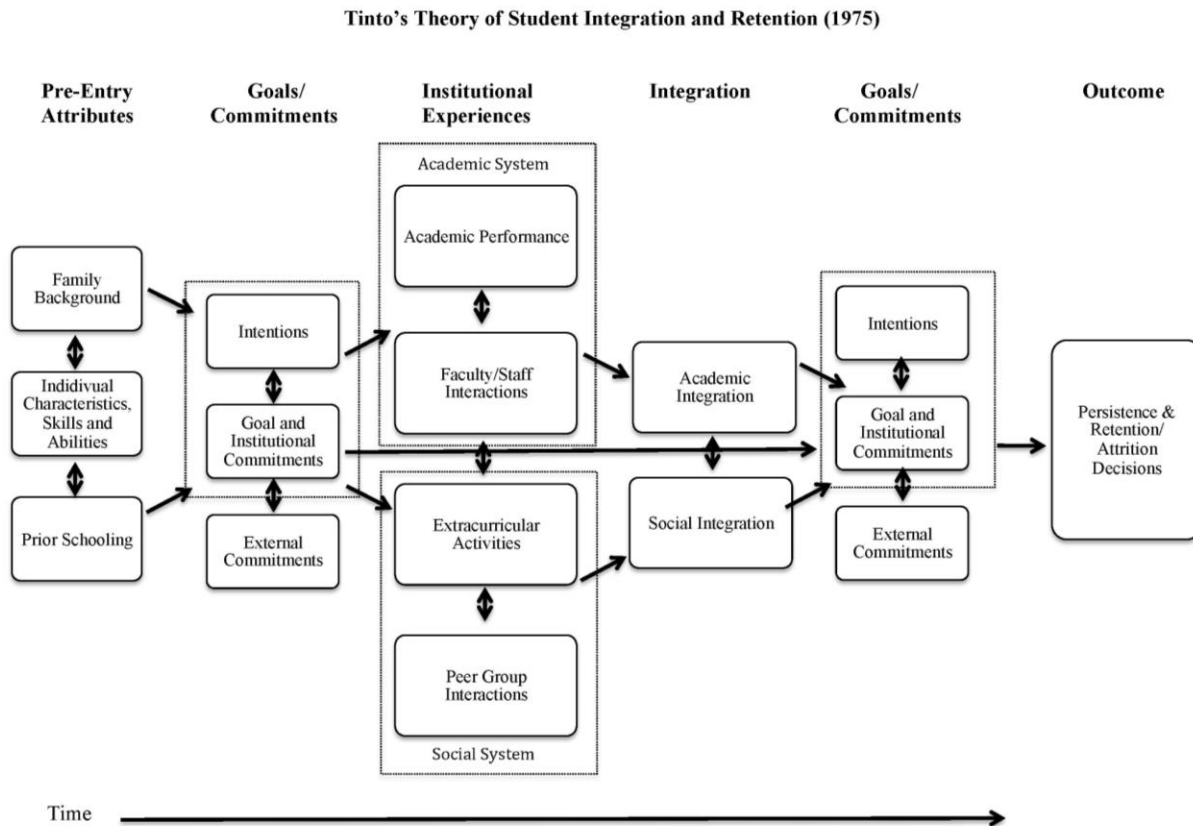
Tinto's Theory of Student Integration and Retention (1975)

Pre-Entry Attributes

Goals/ Commitments

Institutional Experiences

Integration

Goals/ Commitments

Outcome

Family Background

Indidivual Characteristics, Skills and Abilities

Prior Schooling

Intentions

Goal and Institutional Commitments

External Commitments

Academic System

Academic Performance

Faculty/Staff Interactions

Extracurricular Activities

Peer Group Interactions

Social System

Academic Integration

Social Integration

Intentions

Goal and Institutional Commitments

External Commitments

Persistence & Retention/ Attrition Decisions

Time